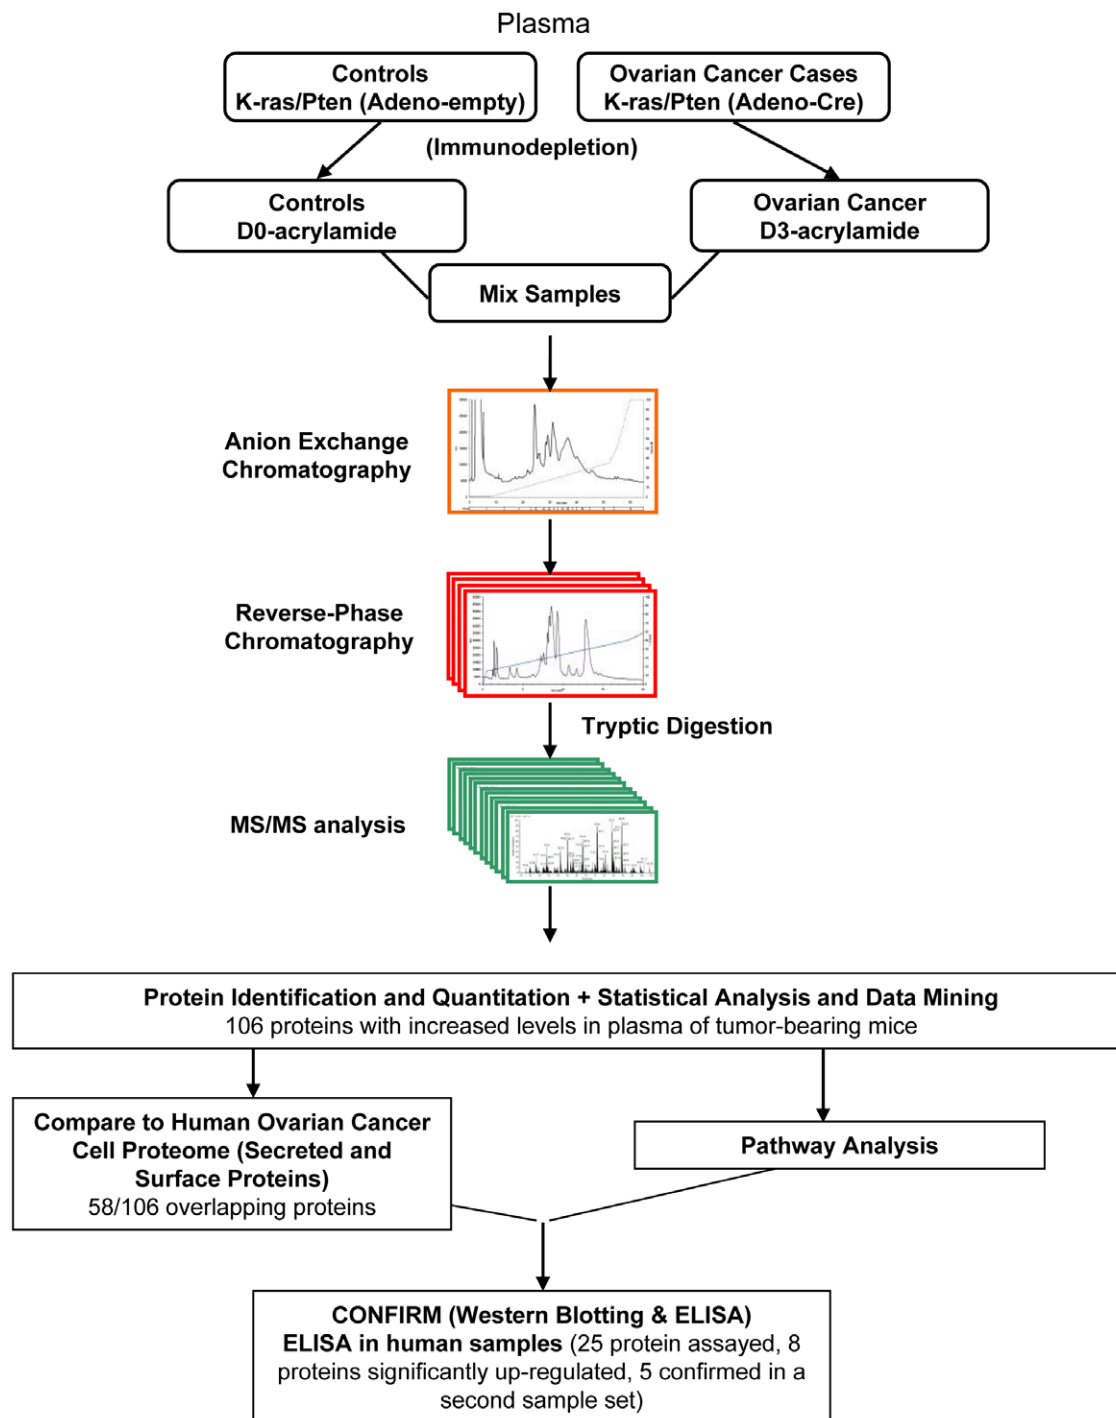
Plasma

Controls
K-ras/Pten (Adeno-empty)

Ovarian Cancer Cases
K-ras/Pten (Adeno-Cre)

(Immunodepletion)

Controls
D0-acrylamide

Ovarian Cancer
D3-acrylamide

Mix Samples

Anion Exchange Chromatography

Reverse-Phase Chromatography

Tryptic Digestion

MS/MS analysis

Protein Identification and Quantitation + Statistical Analysis and Data Mining
106 proteins with increased levels in plasma of tumor-bearing mice

Compare to Human Ovarian Cancer Cell Proteome (Secreted and Surface Proteins)
58/106 overlapping proteins

Pathway Analysis

CONFIRM (Western Blotting & ELISA)
ELISA in human samples (25 protein assayed, 8 proteins significantly up-regulated, 5 confirmed in a second sample set)